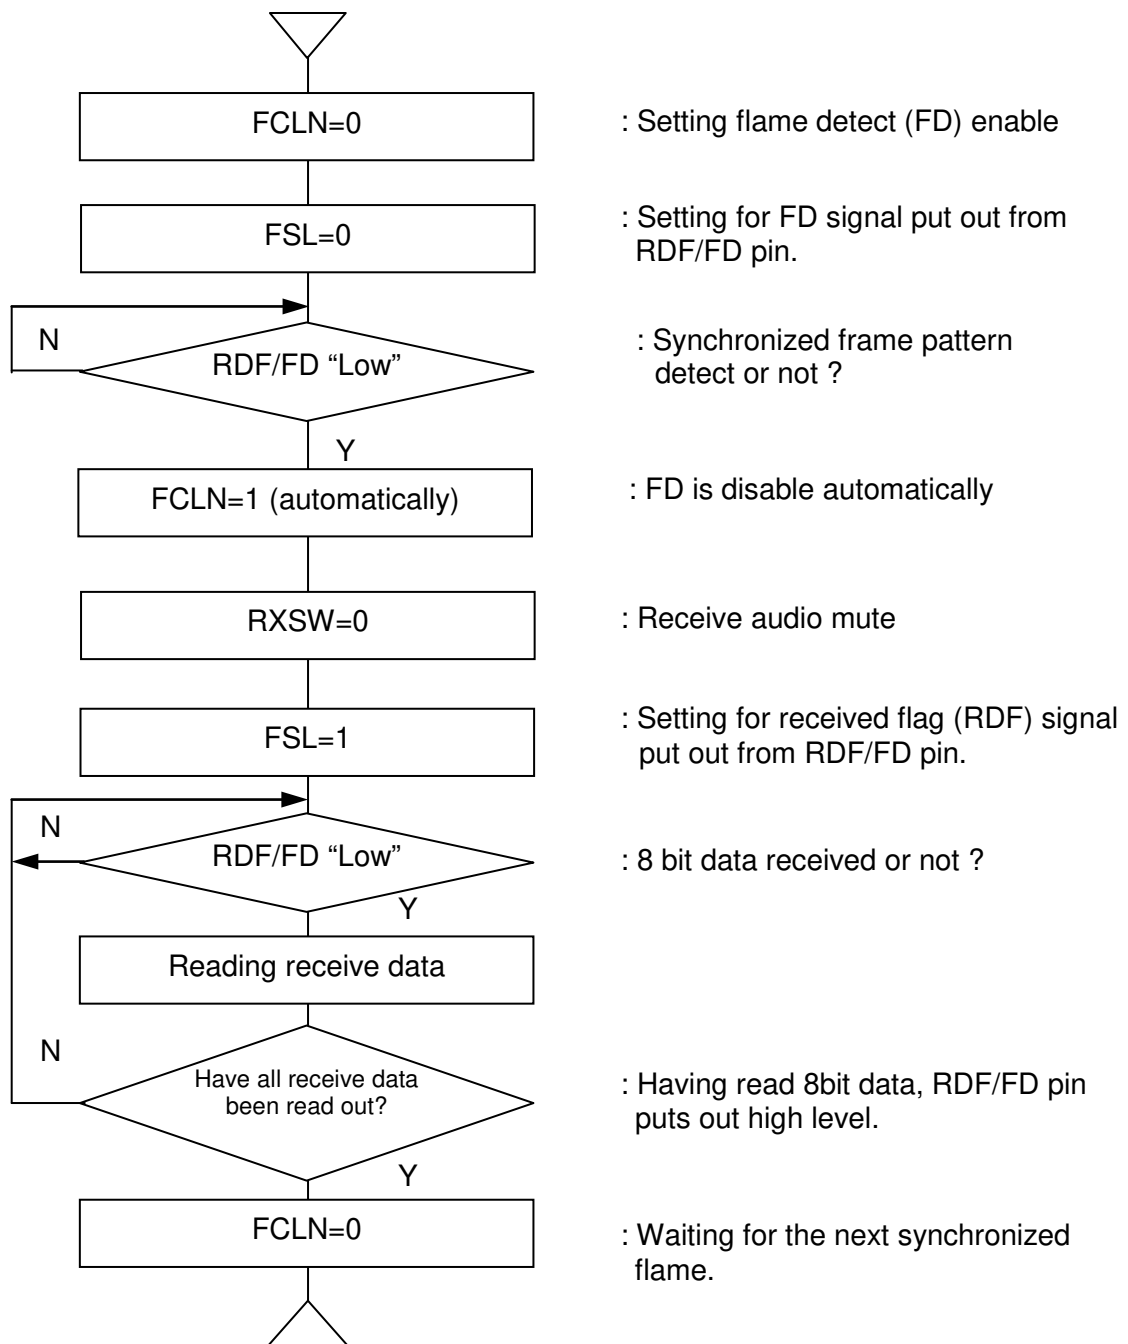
FCLN=0

: Setting flame detect (FD) enable

FSL=0

: Setting for FD signal put out from RDF/FD pin.

N

RDF/FD “Low”

: Synchronized frame pattern detect or not ?

Y

FCLN=1 (automatically)

: FD is disable automatically

RXSW=0

: Receive audio mute

FSL=1

: Setting for received flag (RDF) signal put out from RDF/FD pin.

N

RDF/FD “Low”

: 8 bit data received or not ?

Y

Reading receive data

N

Have all receive data been read out?

: Having read 8bit data, RDF/FD pin puts out high level.

Y

FCLN=0

: Waiting for the next synchronized flame.